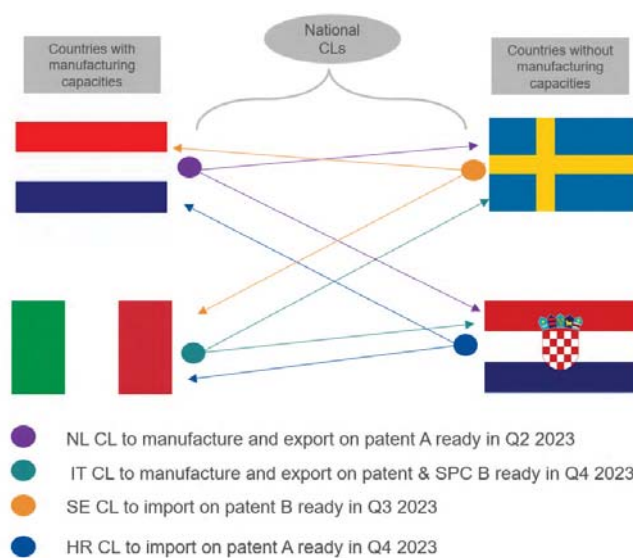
National CLs

Countries with manufacturing capacities

Countries without manufacturing capacities

NL CL to manufacture and export on patent A ready in Q2 2023

IT CL to manufacture and export on patent & SPC B ready in Q4 2023

SE CL to import on patent B ready in Q3 2023

HR CL to import on patent A ready in Q4 2023